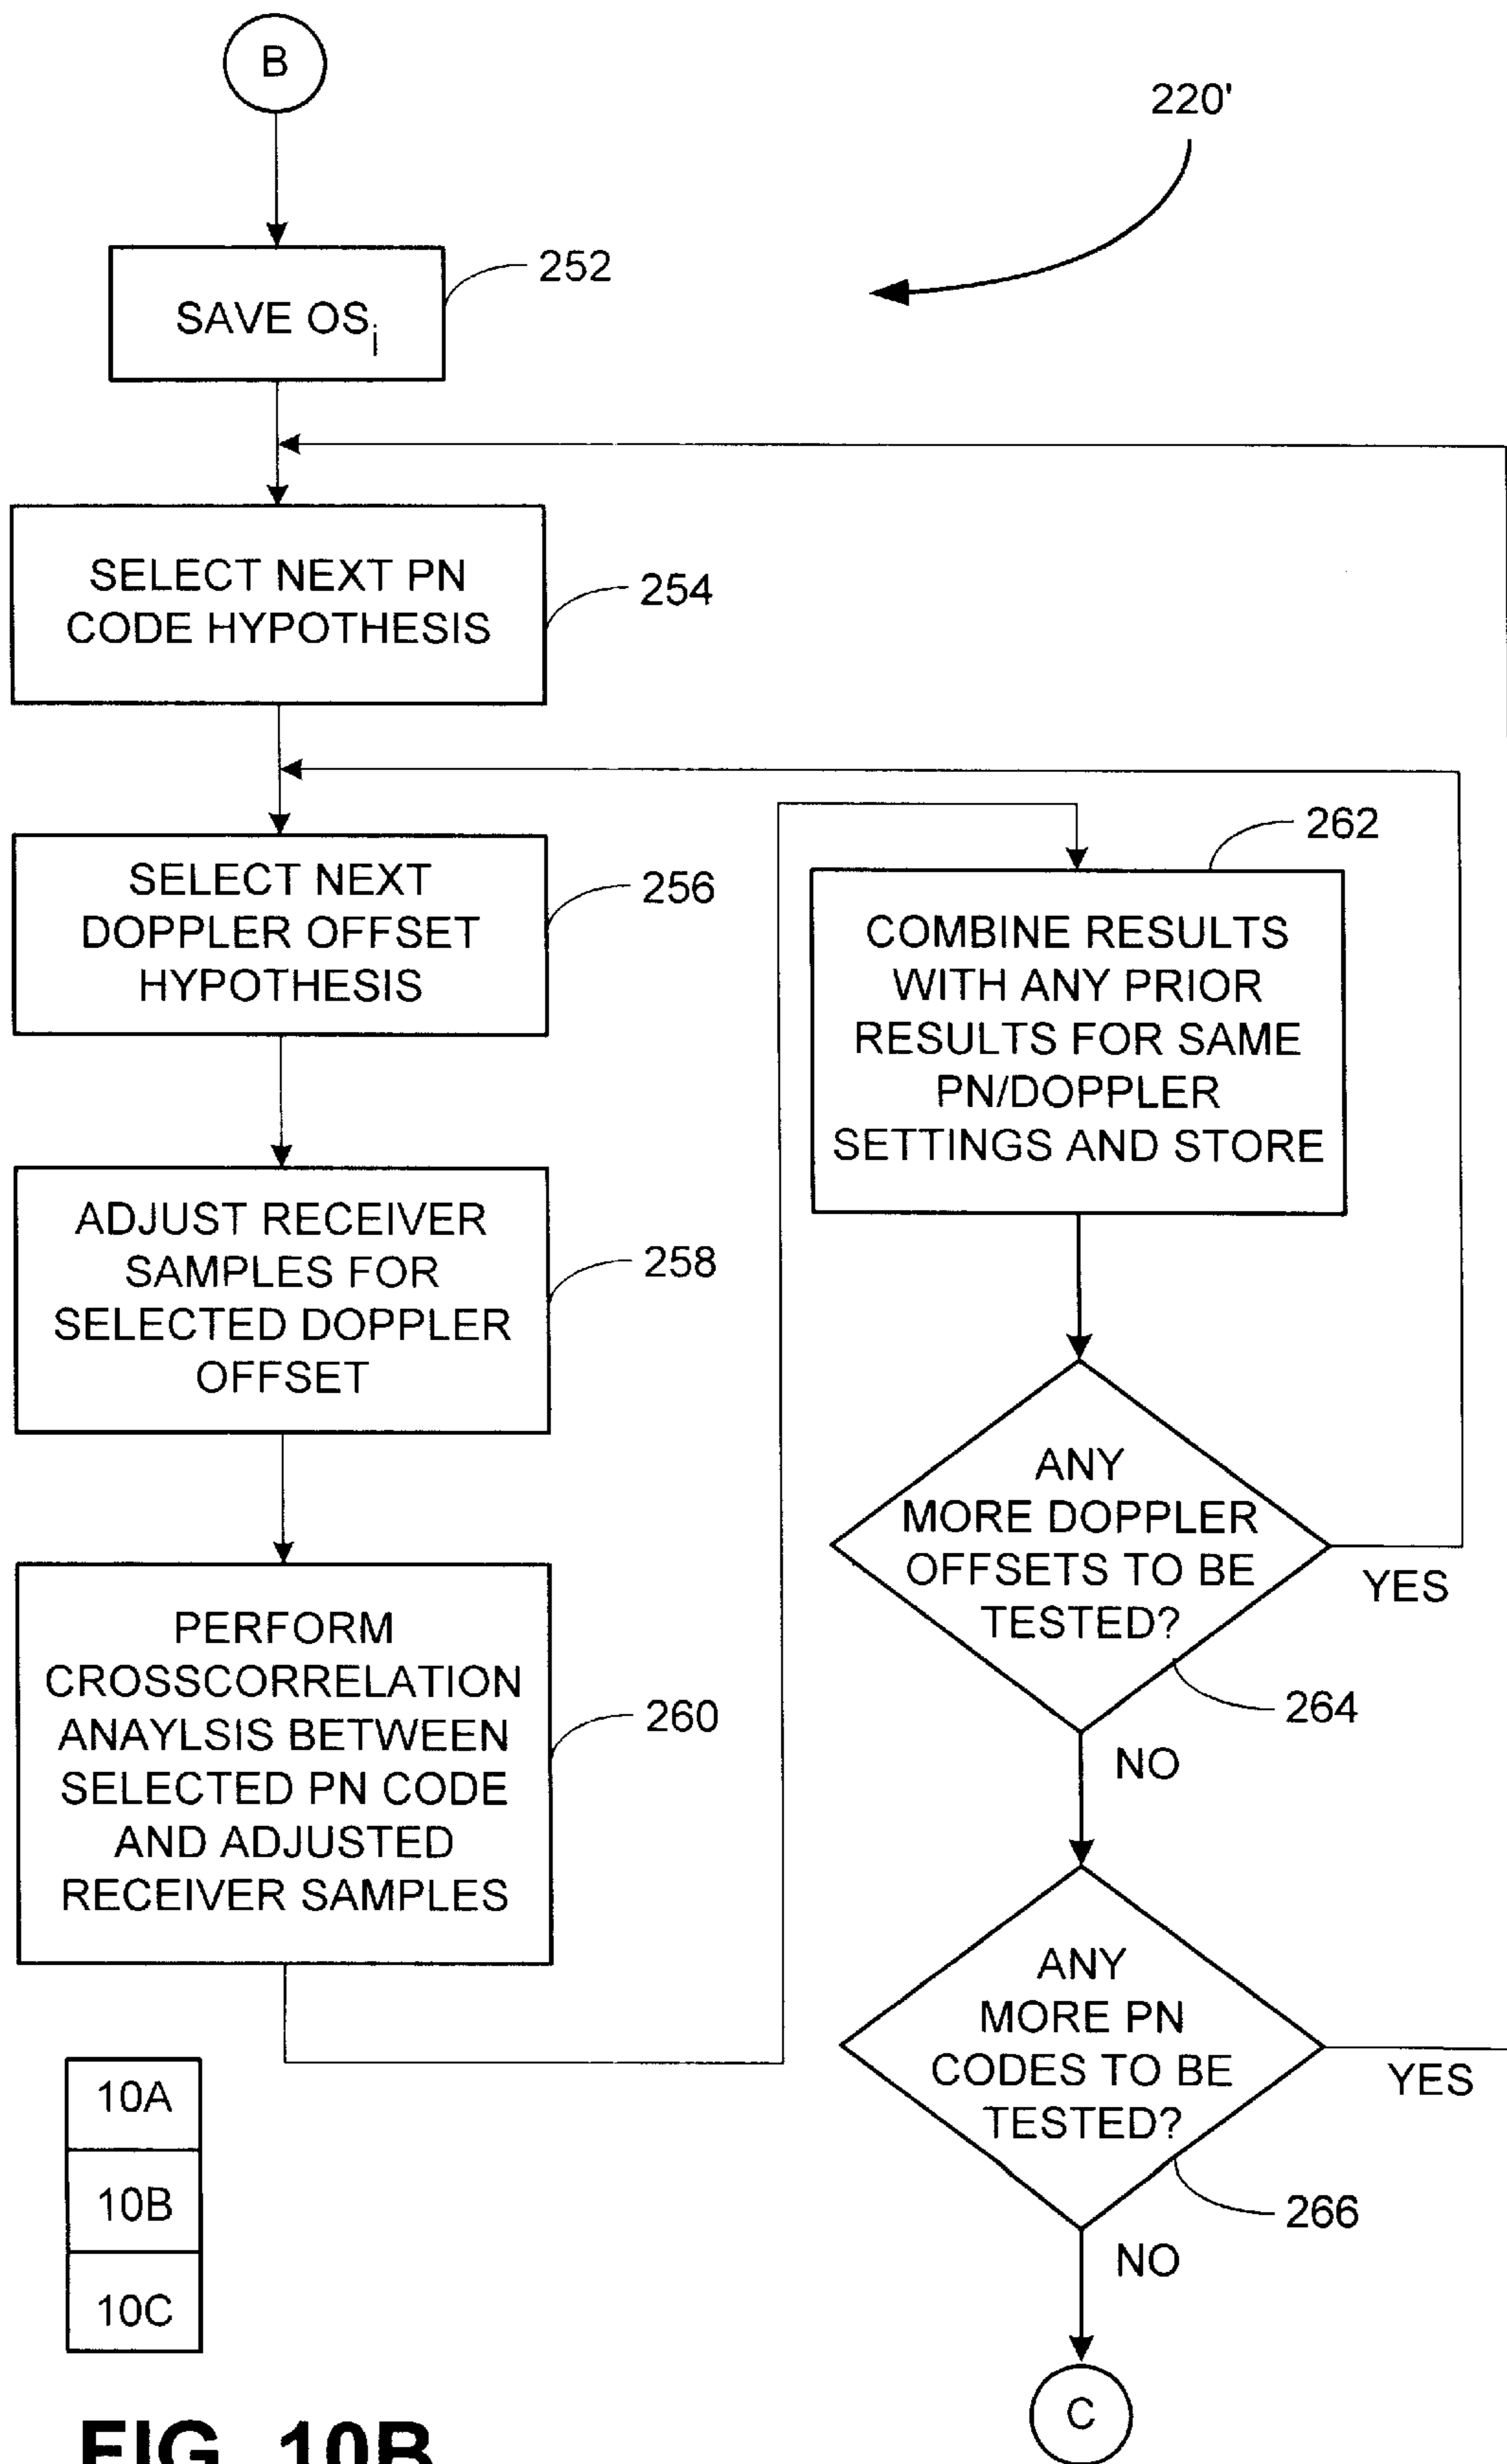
B

220'

SAVE $OS_i$

252

SELECT NEXT PN CODE HYPOTHESIS

254

SELECT NEXT DOPPLER OFFSET HYPOTHESIS

256

ADJUST RECEIVER SAMPLES FOR SELECTED DOPPLER OFFSET

258

PERFORM CROSSCORRELATION ANAYLSIS BETWEEN SELECTED PN CODE AND ADJUSTED RECEIVER SAMPLES

260

262

COMBINE RESULTS WITH ANY PRIOR RESULTS FOR SAME PN/DOPPLER SETTINGS AND STORE

ANY MORE DOPPLER OFFSETS TO BE TESTED?

YES

264

NO

ANY MORE PN CODES TO BE TESTED?

YES

266

NO

C

| 10A |
|---|
| 10B |
| 10C |

FIG. 10B